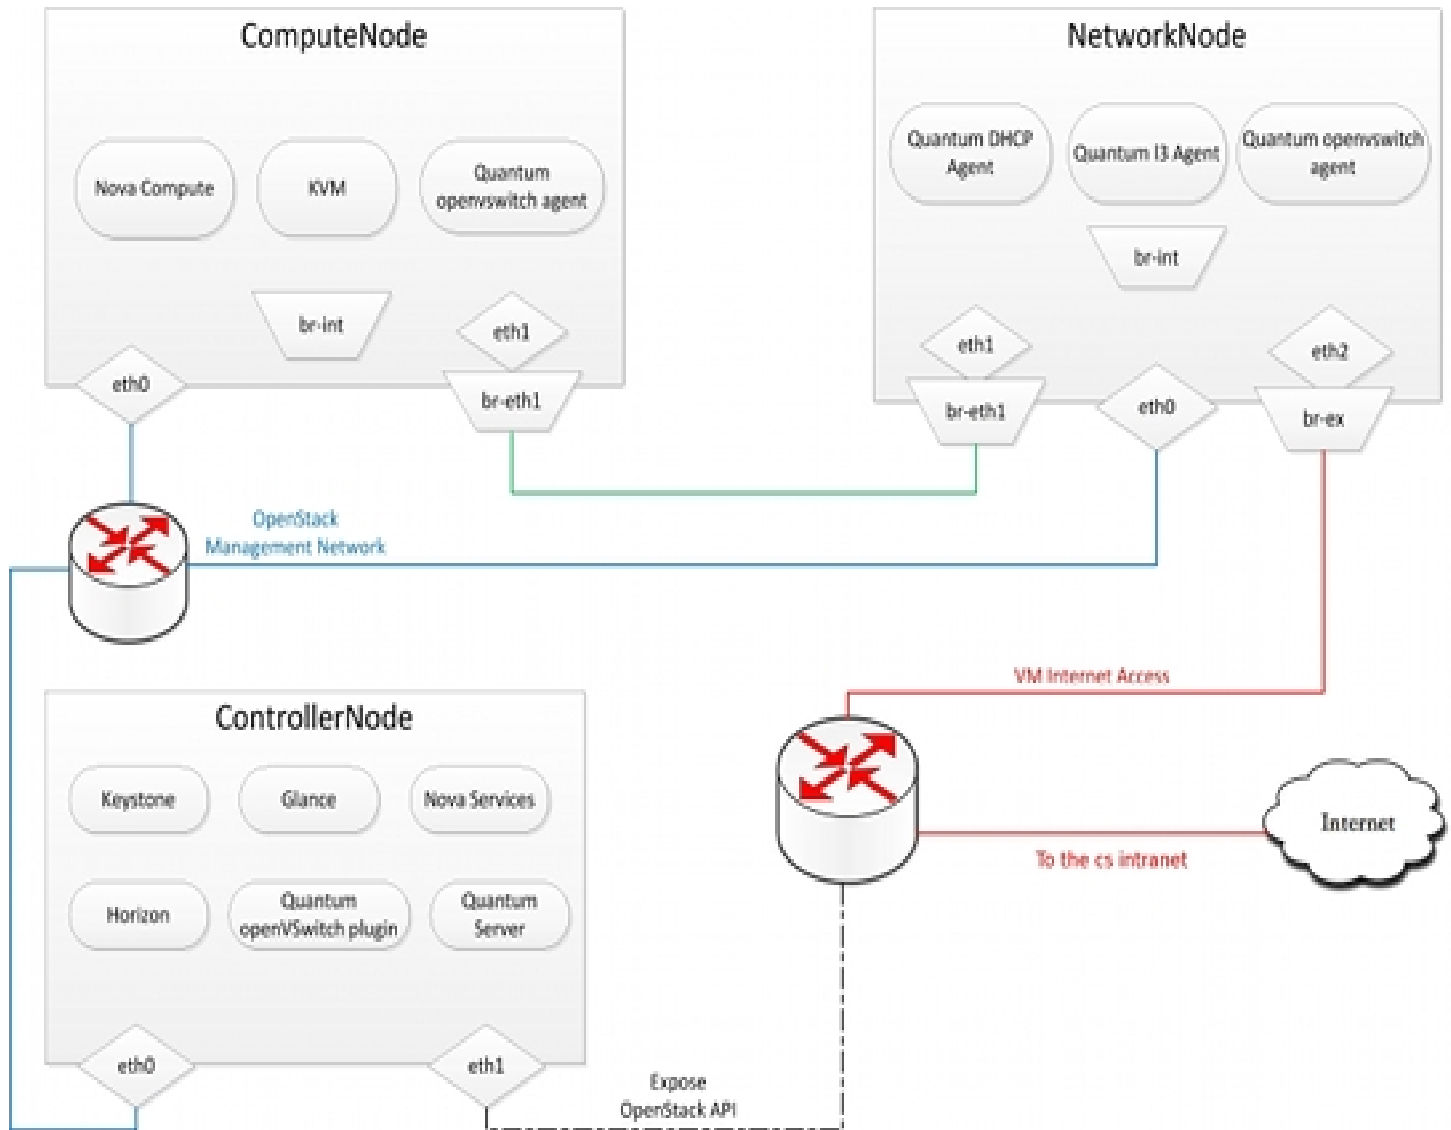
ComputeNode

Nova Compute

KVM

Quantum openvswitch agent

br-int

eth1

eth0

br-eth1

NetworkNode

Quantum DHCP Agent

Quantum l3 Agent

Quantum openvswitch agent

br-int

eth1

eth2

br-eth1

eth0

br-ex

OpenStack Management Network

VM Internet Access

ControllerNode

Keystone

Glance

Nova Services

Horizon

Quantum openVSwitch plugin

Quantum Server

eth0

eth1

Internet

To the cs intranet

Expose OpenStack API